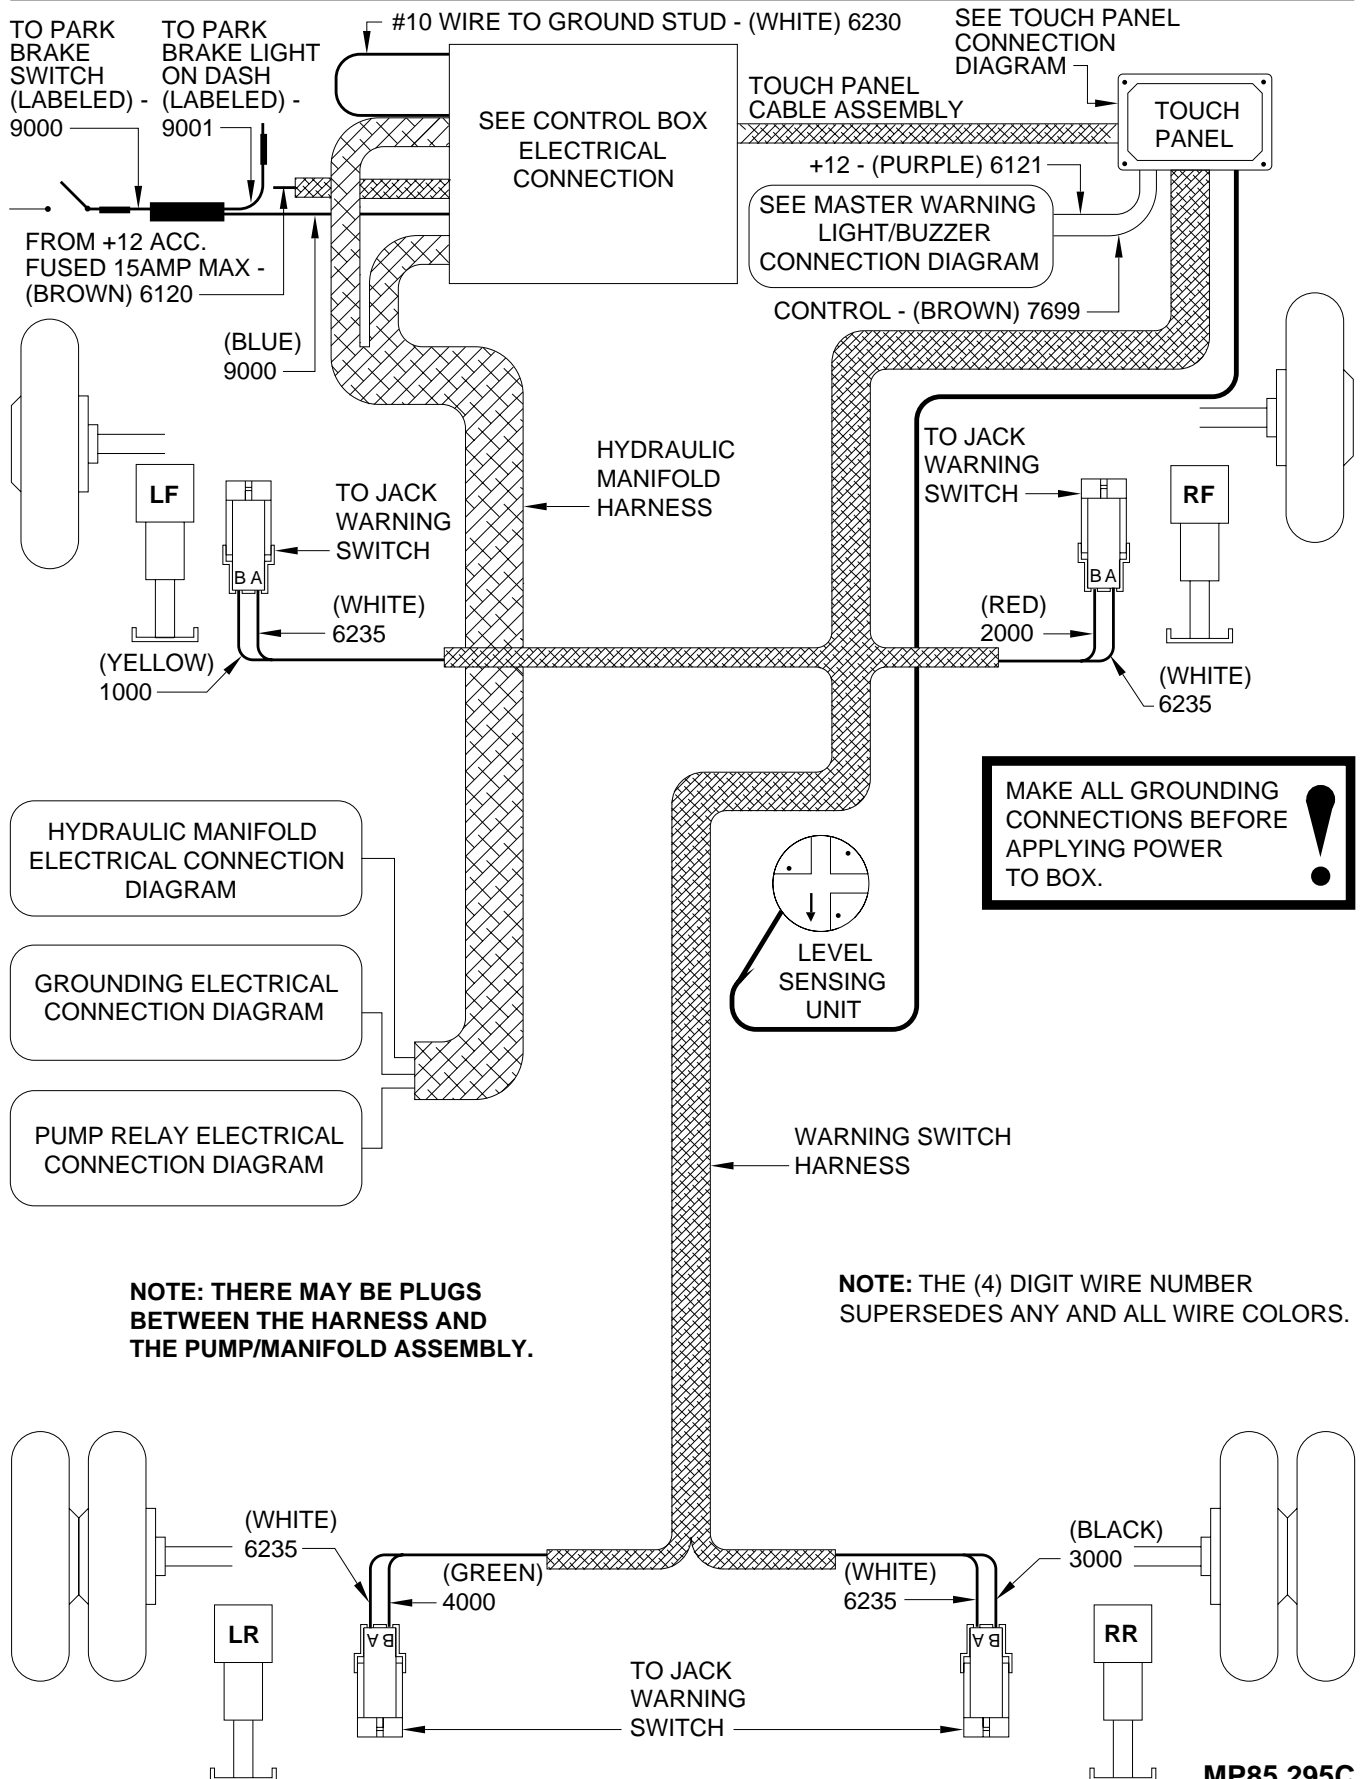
TO PARK BRAKE SWITCH (LABELED) - 9000

TO PARK BRAKE LIGHT ON DASH (LABELED) - 9001

#10 WIRE TO GROUND STUD - (WHITE) 6230

SEE TOUCH PANEL CONNECTION DIAGRAM

TOUCH PANEL CABLE ASSEMBLY

SEE CONTROL BOX ELECTRICAL CONNECTION

TOUCH PANEL

+12 - (PURPLE) 6121

SEE MASTER WARNING LIGHT/BUZZER CONNECTION DIAGRAM

FROM +12 ACC. FUSED 15AMP MAX - (BROWN) 6120

CONTROL - (BROWN) 7699

(BLUE) 9000

HYDRAULIC MANIFOLD HARNESS

TO JACK WARNING SWITCH

LF

TO JACK WARNING SWITCH

RF

B A

B A

(WHITE) 6235

(RED) 2000

(YELLOW) 1000

(WHITE) 6235

MAKE ALL GROUNDING CONNECTIONS BEFORE APPLYING POWER TO BOX.

HYDRAULIC MANIFOLD ELECTRICAL CONNECTION DIAGRAM

LEVEL SENSING UNIT

GROUNDING ELECTRICAL CONNECTION DIAGRAM

PUMP RELAY ELECTRICAL CONNECTION DIAGRAM

WARNING SWITCH HARNESS

NOTE: THERE MAY BE PLUGS BETWEEN THE HARNESS AND THE PUMP/MANIFOLD ASSEMBLY.

NOTE: THE (4) DIGIT WIRE NUMBER SUPERSEDES ANY AND ALL WIRE COLORS.

(WHITE) 6235

(BLACK) 3000

(GREEN) 4000

(WHITE) 6235

LR

B A

B A

RR

TO JACK WARNING SWITCH

MP85.295C